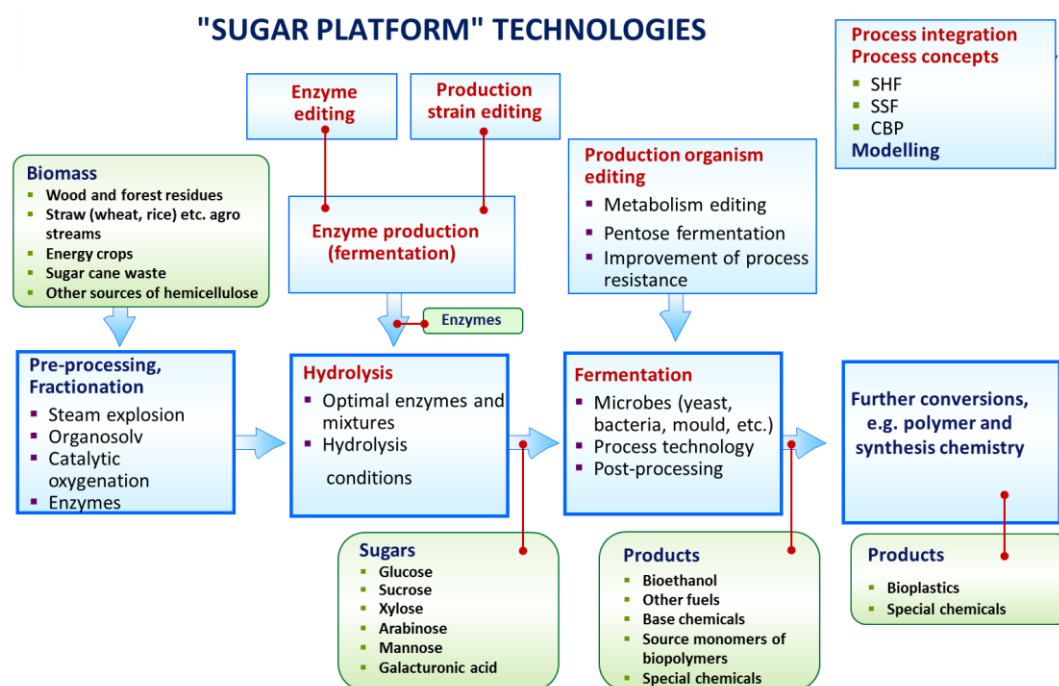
"SUGAR PLATFORM" TECHNOLOGIES

Process integration
Process concepts
- SHF
- SSF
- CBP
Modelling

Enzyme editing

Production strain editing

Biomass
- Wood and forest residues
- Straw (wheat, rice) etc. agro streams
- Energy crops
- Sugar cane waste
- Other sources of hemicellulose

Enzyme production (fermentation)

Production organism editing
- Metabolism editing
- Pentose fermentation
- Improvement of process resistance

Enzymes

Pre-processing, Fractionation
- Steam explosion
- Organosolv
- Catalytic oxygenation
- Enzymes

Hydrolysis
- Optimal enzymes and mixtures
- Hydrolysis conditions

Fermentation
- Microbes (yeast, bacteria, mould, etc.)
- Process technology
- Post-processing

Further conversions, e.g. polymer and synthesis chemistry

Sugars
- Glucose
- Sucrose
- Xylose
- Arabinose
- Mannose
- Galacturonic acid

Products
- Bioethanol
- Other fuels
- Base chemicals
- Source monomers of biopolymers
- Special chemicals

Products
- Bioplastics
- Special chemicals